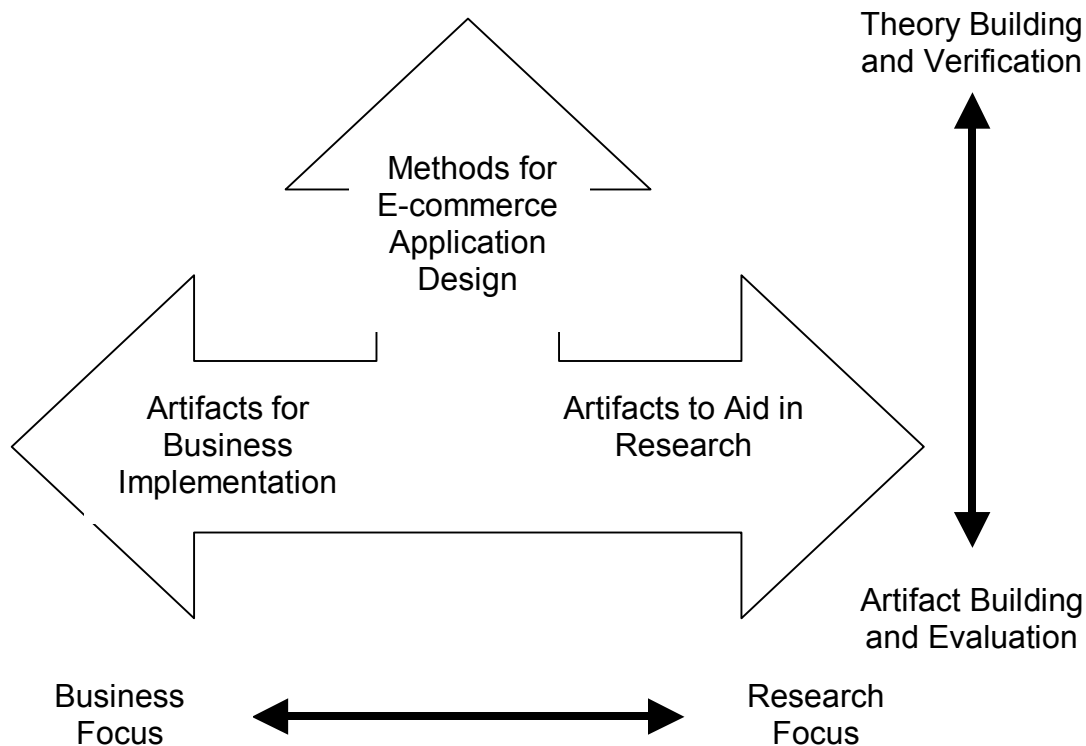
Theory Building and Verification

Methods for E-commerce Application Design

Artifacts for Business Implementation

Artifacts to Aid in Research

Artifact Building and Evaluation

Business Focus

Research Focus